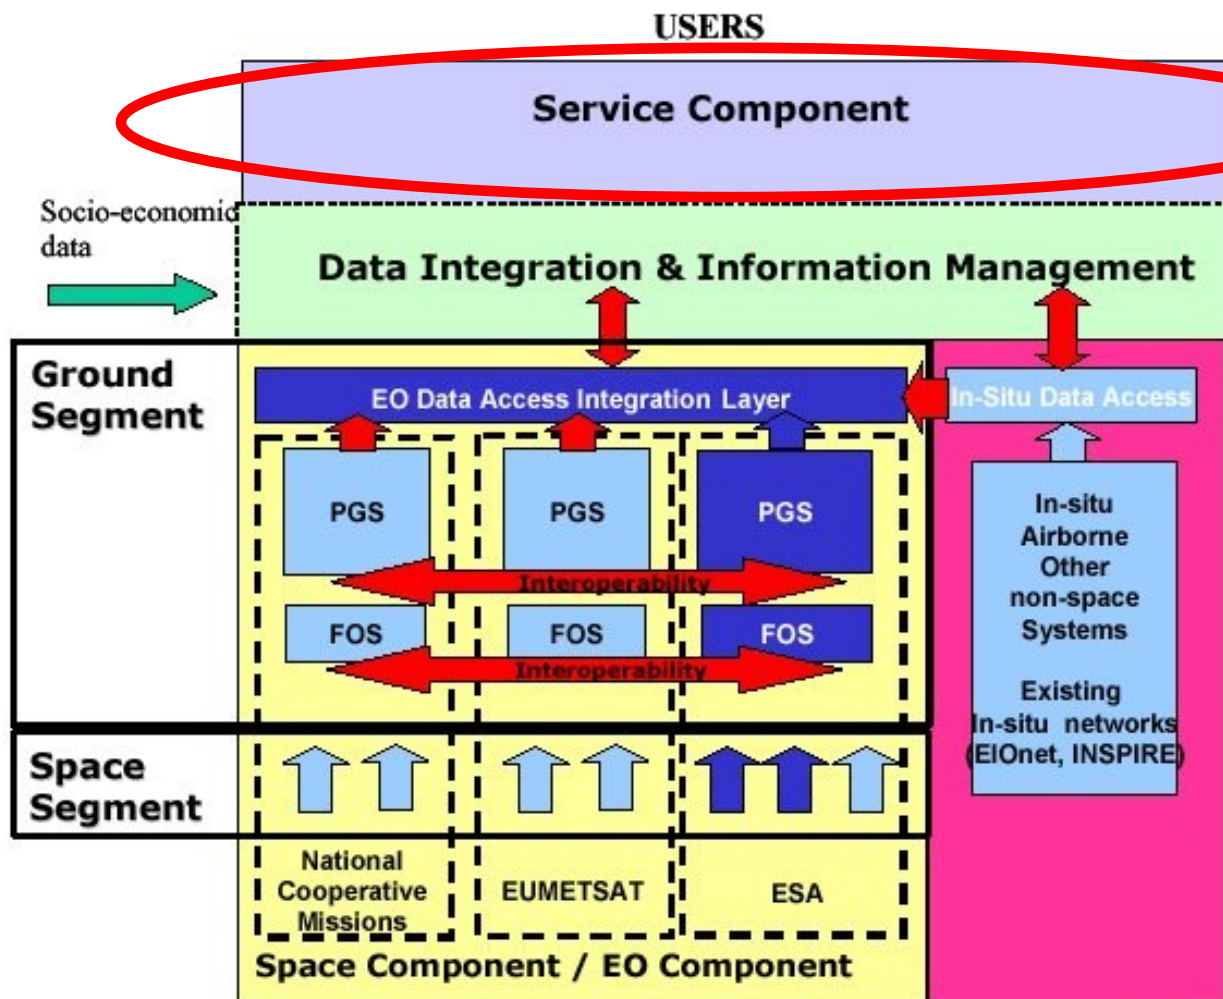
USERS

Service Component

Socio-economic data

Data Integration & Information Management

Ground Segment

EO Data Access Integration Layer

In-Situ Data Access

PGS

PGS

PGS

Interoperability

FOS

FOS

FOS

Interoperability

In-situ Airborne Other non-space Systems

Existing In-situ networks (EIOnet, INSPIRE)

Space Segment

National Cooperative Missions

EUMETSAT

ESA

Space Component / EO Component